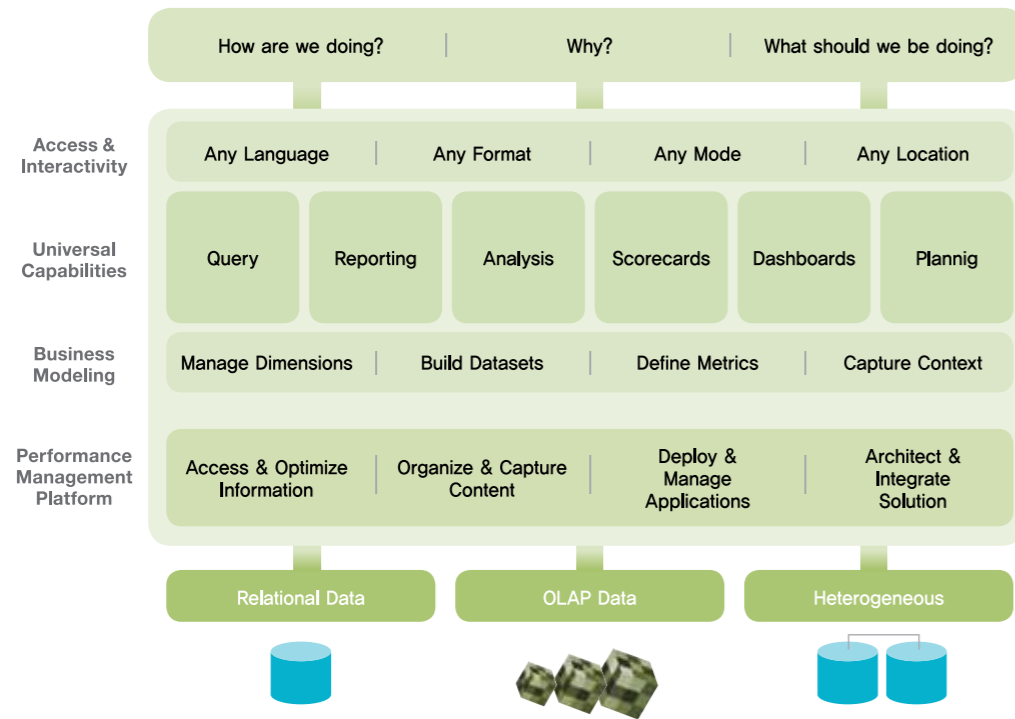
How are we doing? | Why? | What should we be doing?

Access & Interactivity

Any Language | Any Format | Any Mode | Any Location

Universal Capabilities

Query

Reporting

Analysis

Scorecards

Dashboards

Plannig

Business Modeling

Manage Dimensions | Build Datasets | Define Metrics | Capture Context

Performance Management Platform

Access & Optimize Information | Organize & Capture Content | Deploy & Manage Applications | Architect & Integrate Solution

Relational Data

OLAP Data

Heterogeneous